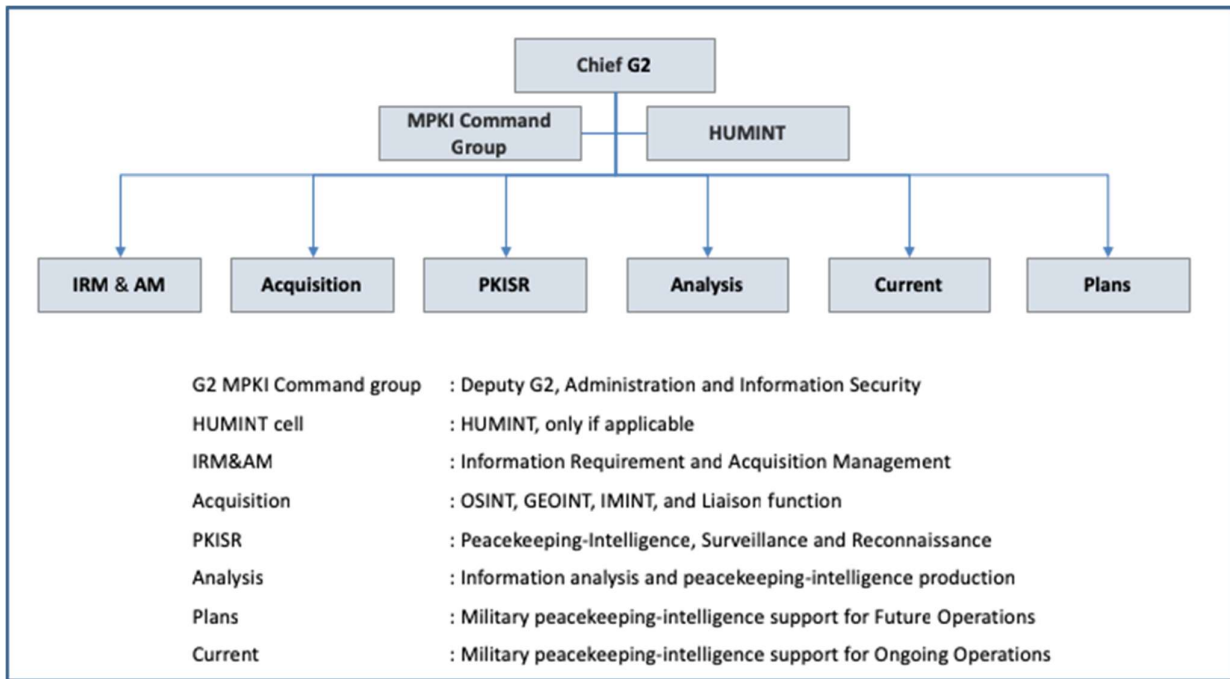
Chief G2

MPKI Command Group

HUMINT

IRM & AM

Acquisition

PKISR

Analysis

Current

Plans

G2 MPKI Command group : Deputy G2, Administration and Information Security
HUMINT cell : HUMINT, only if applicable
IRM&AM : Information Requirement and Acquisition Management
Acquisition : OSINT, GEOINT, IMINT, and Liaison function
PKISR : Peacekeeping-Intelligence, Surveillance and Reconnaissance
Analysis : Information analysis and peacekeeping-intelligence production
Plans : Military peacekeeping-intelligence support for Future Operations
Current : Military peacekeeping-intelligence support for Ongoing Operations